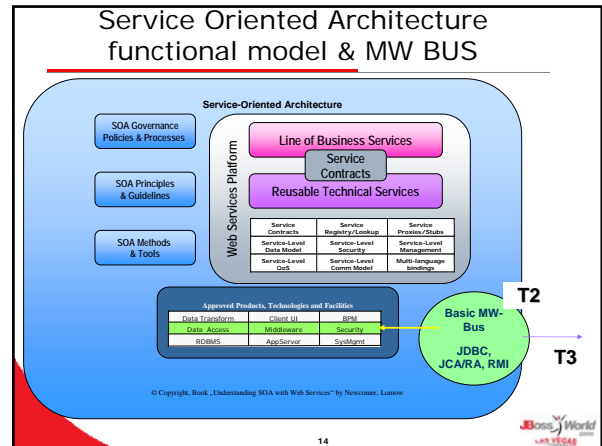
Service Oriented Architecture functional model & MW BUS

Service-Oriented Architecture

SOA Governance Policies & Processes

SOA Principles & Guidelines

SOA Methods & Tools

Web Services Platform

Line of Business Services

Service Contracts

Reusable Technical Services

| Service Contracts | Service Registry/Lookup | Service Proxies/Stubs |
|---|---|---|
| Service-Level Data Model | Service-Level Security | Service-Level Management |
| Service-Level QoS | Service-Level Comm Model | Multi-language bindings |

Approved Products, Technologies and Facilities

| Data Transform | Client UI | BPM |
|---|---|---|
| Data Access | Middleware | Security |
| RDBMS | AppServer | SysMgmt |

T2

Basic MW-Bus

JDBC, JCA/RA, RMI

T3

© Copyright, Book „Understanding SOA with Web Services" by Newcomer, Lomow

JBoss World LAS VEGAS

14